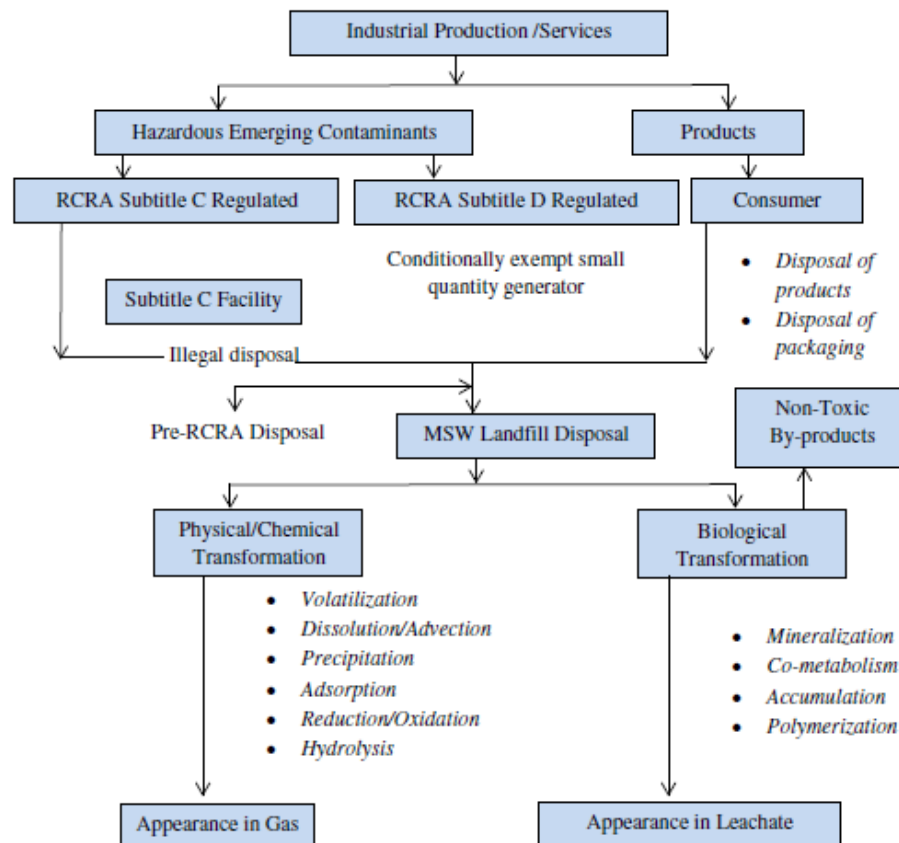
Industrial Production /Services

Hazardous Emerging Contaminants

Products

RCRA Subtitle C Regulated

RCRA Subtitle D Regulated

Consumer

Conditionally exempt small quantity generator

- Disposal of products
- Disposal of packaging

Subtitle C Facility

Illegal disposal

Pre-RCRA Disposal

MSW Landfill Disposal

Non-Toxic By-products

Physical/Chemical Transformation

Biological Transformation

- Volatilization
- Dissolution/Advection
- Precipitation
- Adsorption
- Reduction/Oxidation
- Hydrolysis

- Mineralization
- Co-metabolism
- Accumulation
- Polymerization

Appearance in Gas

Appearance in Leachate